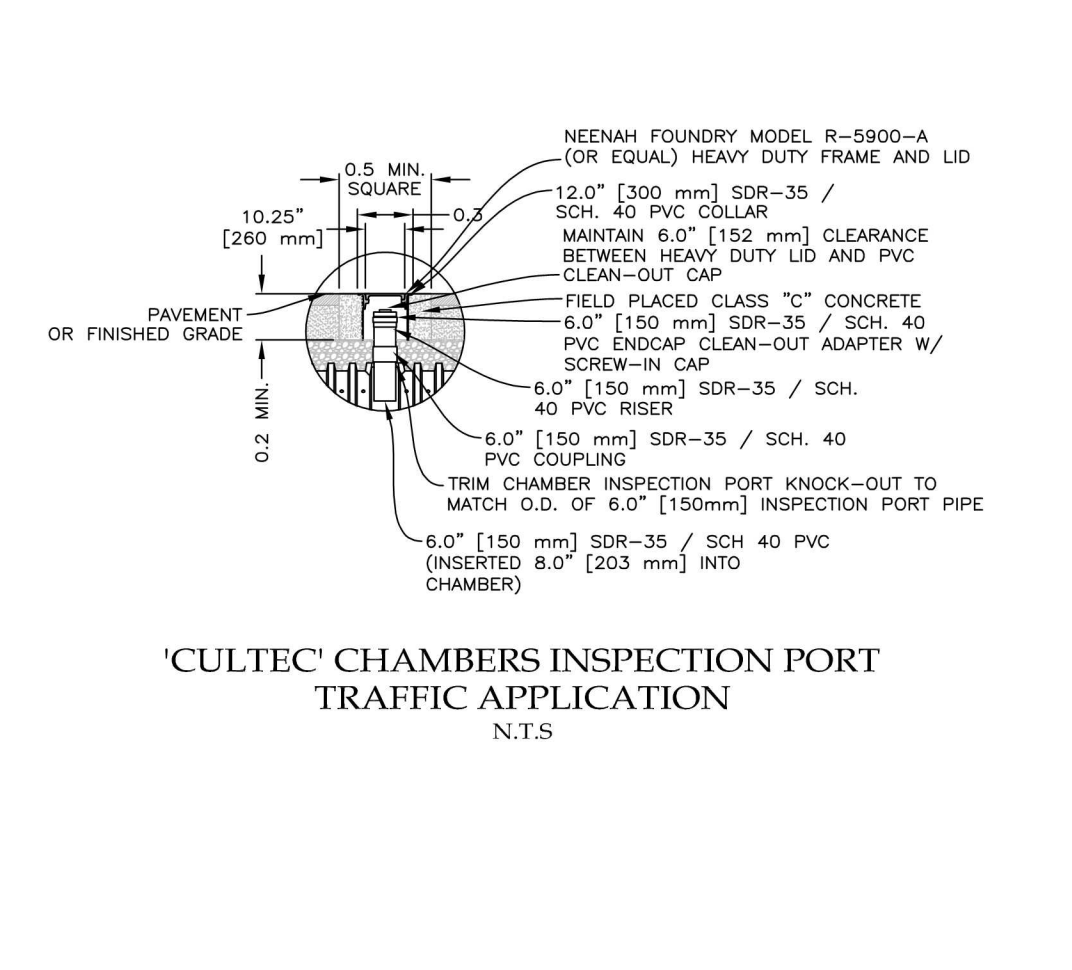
0.5 MIN.
SQUARE

10.25"
[260 mm]

0.3

PAVEMENT
OR FINISHED GRADE

0.2 MIN.

NEENAH FOUNDRY MODEL R–5900–A
(OR EQUAL) HEAVY DUTY FRAME AND LID

12.0" [300 mm] SDR–35 /
SCH. 40 PVC COLLAR

MAINTAIN 6.0" [152 mm] CLEARANCE
BETWEEN HEAVY DUTY LID AND PVC
CLEAN–OUT CAP

FIELD PLACED CLASS "C" CONCRETE

6.0" [150 mm] SDR–35 / SCH. 40
PVC ENDCAP CLEAN–OUT ADAPTER W/
SCREW–IN CAP

6.0" [150 mm] SDR–35 / SCH.
40 PVC RISER

6.0" [150 mm] SDR–35 / SCH. 40
PVC COUPLING

TRIM CHAMBER INSPECTION PORT KNOCK–OUT TO
MATCH O.D. OF 6.0" [150mm] INSPECTION PORT PIPE

6.0" [150 mm] SDR–35 / SCH 40 PVC
(INSERTED 8.0" [203 mm] INTO
CHAMBER)

'CULTEC' CHAMBERS INSPECTION PORT
TRAFFIC APPLICATION
N.T.S